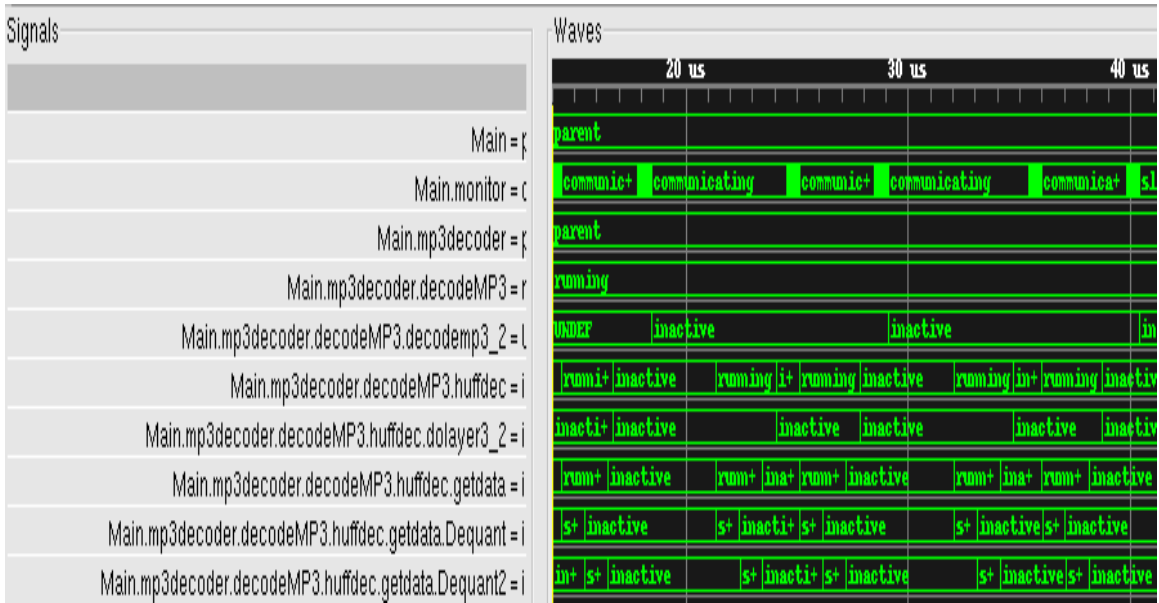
Signals

Main = p
Main.monitor = c
Main.mp3decoder = p
Main.mp3decoder.decodeMP3 = r
Main.mp3decoder.decodeMP3.decodemp3_2 = U
Main.mp3decoder.decodeMP3.huffdec = i
Main.mp3decoder.decodeMP3.huffdec.dolayer3_2 = i
Main.mp3decoder.decodeMP3.huffdec.getdata = i
Main.mp3decoder.decodeMP3.huffdec.getdata.Dequant = i
Main.mp3decoder.decodeMP3.huffdec.getdata.Dequant2 = i

Waves

20 us 30 us 40 us

parent
communic+ communicating communic+ communicating communica+ sl
parent
running
UNDEF inactive inactive in
runni+ inactive running i+ running inactive running in+ running inactiv
inacti+ inactive inactive inactive inactive inactiv
runn+ inactive runn+ ina+ runn+ inactive runn+ ina+ runn+ inactive
s+ inactive s+ inacti+ s+ inactive s+ inactive s+ inactive
in+ s+ inactive s+ inacti+ s+ inactive s+ inactive s+ inactive